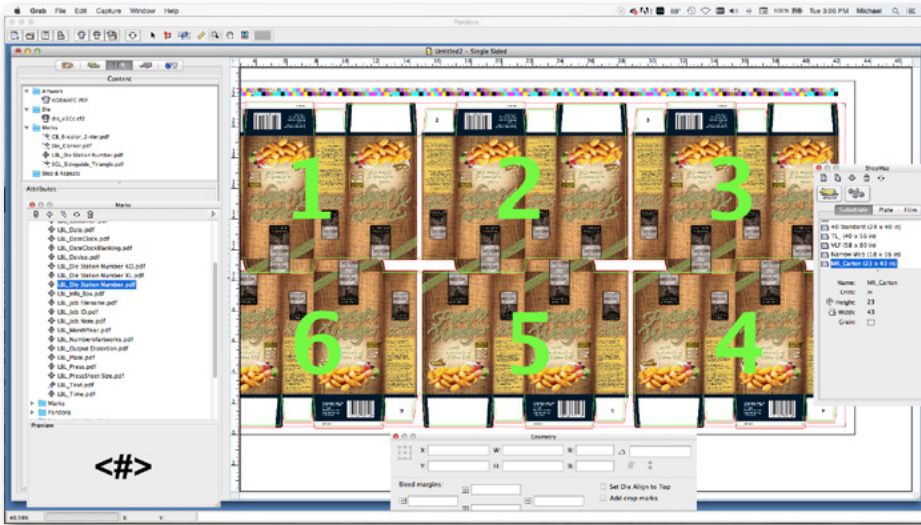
Grab File Edit Capture Window Help

Tue 3:06 PM Michael

Pandora

Untitled2 – Single Sided

Content

Artwork
KOBBAFC.PDF
Die
die_v1Cc.cf2
Marks
CB_Bicolor_2-tier.pdf
Die_Corner.pdf
LBL_Die Station Number.pdf
SCL_Sidegude_Triangle.pdf
Step & Repeats

Attributes

Marks

LBL_Date.pdf
LBL_DateClock.pdf
LBL_DateClockBlanking.pdf
LBL_Device.pdf
LBL_Die Station Number.pdf
LBL_Die Station Number XL.pdf
LBL_Die Station Number.pdf
LBL_Info Box.pdf
LBL_Job Filename.pdf
LBL_Job ID.pdf
LBL_Job Note.pdf
LBL_MonthYear.pdf
LBL_NumberofArtworks.pdf
LBL_Output Distortion.pdf
LBL_Plate.pdf
LBL_Press.pdf
LBL_PressSheet Size.pdf
LBL_Text.pdf
LBL_Time.pdf
Marks
Pandora

Preview

<#>

1 2 3 6 5 4

2 3 9

ShopMap

Substrate Plate Film

40 Standard (28 x 40 in)
TL (40 x 56 in)
VLF (58 x 80 in)
Narrow Web (18 x 56 in)
MR_Carton (23 x 43 in)

Name: MR_Carton
Units: in
Height: 23
Width: 43
Grain:

Geometry

X: W: X:
Y: H: Y:

Bleed margins:

Set Die Align to Top
Add crop marks